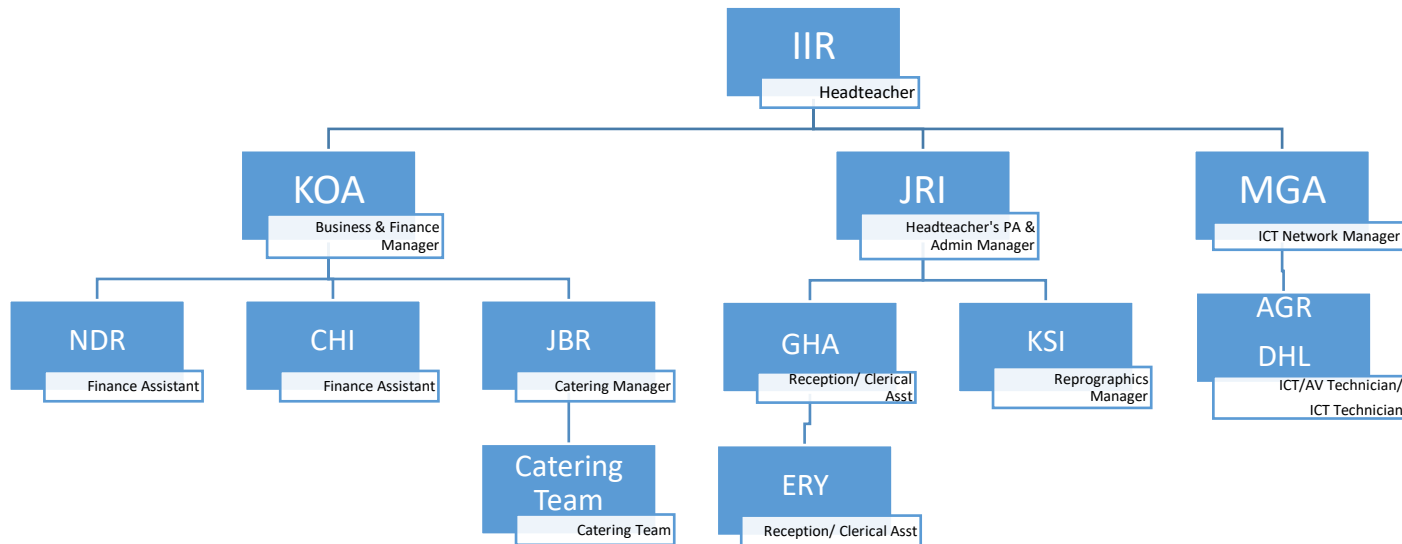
IIR
Headteacher

KOA
Business & Finance Manager

JRI
Headteacher's PA & Admin Manager

MGA
ICT Network Manager

NDR
Finance Assistant

CHI
Finance Assistant

JBR
Catering Manager

Catering Team
Catering Team

GHA
Reception/ Clerical Asst

ERY
Reception/ Clerical Asst

KSI
Reprographics Manager

AGR
DHL
ICT/AV Technician/
ICT Technician